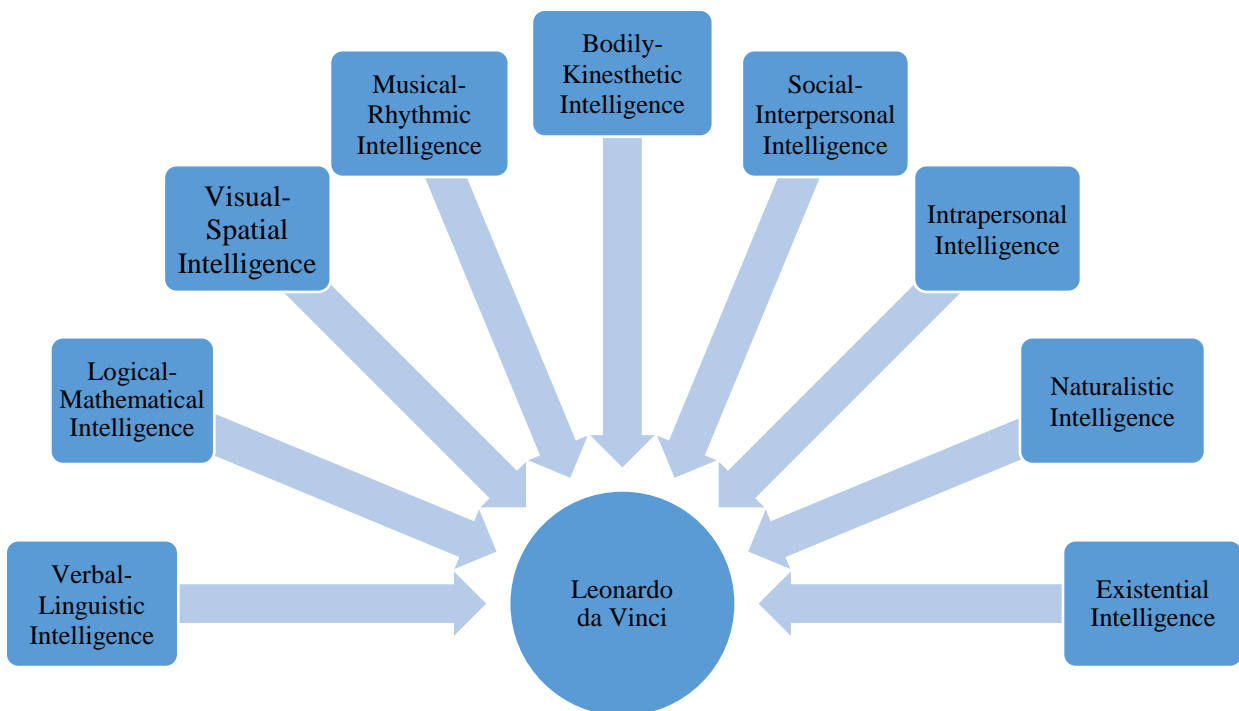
Bodily-Kinesthetic Intelligence

Musical-Rhythmic Intelligence

Social-Interpersonal Intelligence

Visual-Spatial Intelligence

Intrapersonal Intelligence

Logical-Mathematical Intelligence

Naturalistic Intelligence

Verbal-Linguistic Intelligence

Leonardo da Vinci

Existential Intelligence